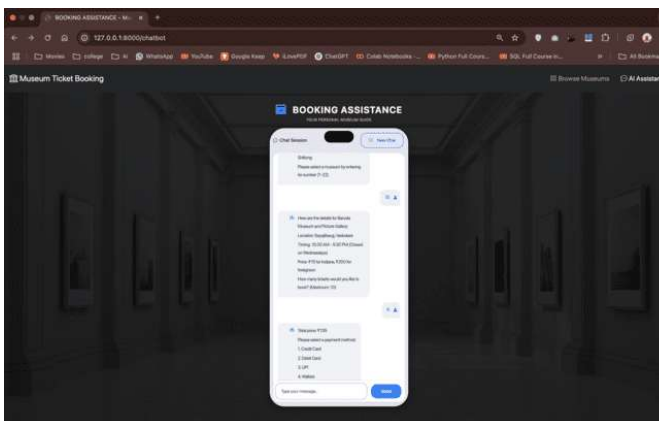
BOOKING ASSISTANCE - M... ×
127.0.0.1:8000/chatbot
Movies college AI WhatsApp YouTube Google Keep iLovePDF ChatGPT Colab Notebooks - ... Python Full Cours... SQL Full Course in... All Bookmarks

Museum Ticket Booking
Browse Museums AI Assistant

BOOKING ASSISTANCE
YOUR PERSONAL MUSEUM GUIDE

Chat Session
New Chat

Shillong
Please select a museum by entering its number (1-22):

How are the details for Baroda Museum and Picture Gallery:
Location: Sayajibaug, Vadodara
Timing: 10:30 AM - 5:30 PM (Closed on Wednesdays)
Price: ₹10 for Indians, ₹200 for foreigners
How many tickets would you like to book? (Maximum: 10)

Total price: ₹100
Please select a payment method:
1. Credit Card
2. Debit Card
3. UPI
4. Wallet

Type your message...
Send